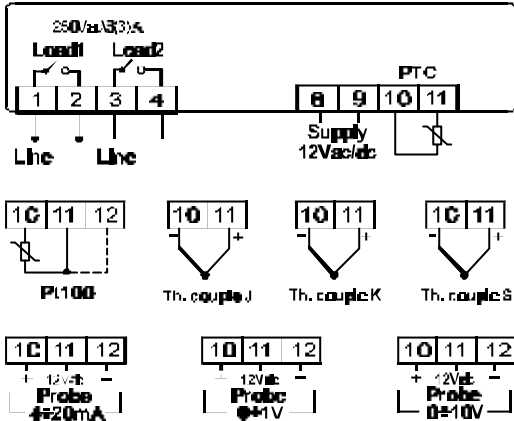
250Vac 3(3)A

Load1

Load2

1

2

3

4

Line

Line

8

9

Supply 12Vac/dc

PTC

10

11

10

11

12

Pt100

10

11

Th. couple J

10

11

Th. couple K

10

11

Th. couple S

10

11

12

12Vdc

Probe 4÷20mA

10

11

12

12Vdc

Probe 0÷1V

10

11

12

12Vdc

Probe 0÷10V